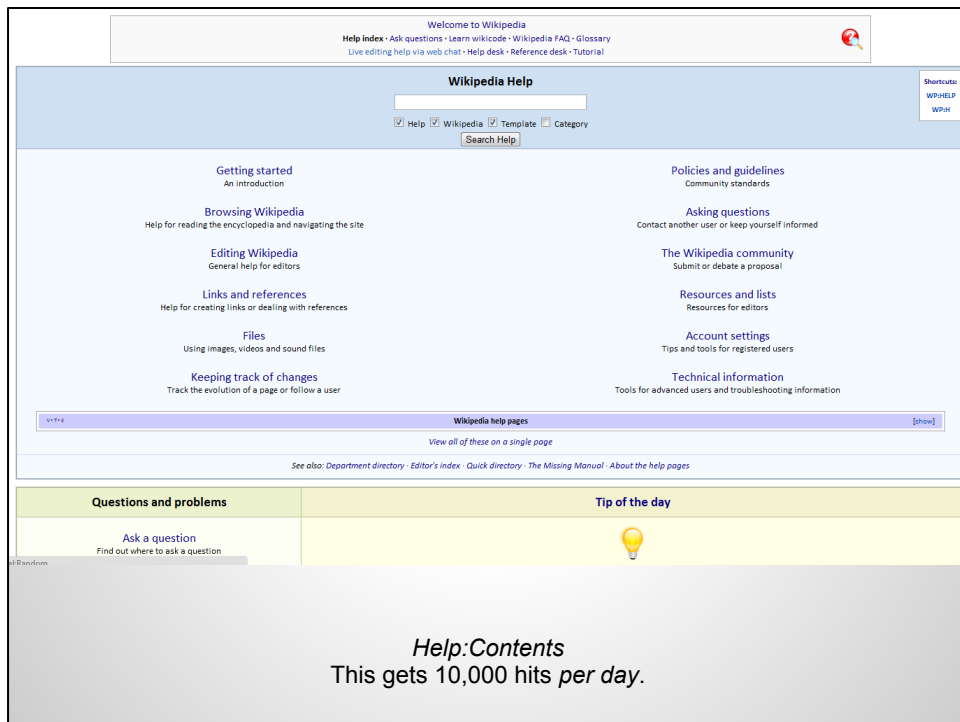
Welcome to Wikipedia
Help index · Ask questions · Learn wikicode · Wikipedia FAQ · Glossary
Live editing help via web chat · Help desk · Reference desk · Tutorial

Wikipedia Help

Help Wikipedia Template Category
Search Help

Shortcuts:
WP:HELP
WP:H

Getting started
An introduction

Policies and guidelines
Community standards

Browsing Wikipedia
Help for reading the encyclopedia and navigating the site

Asking questions
Contact another user or keep yourself informed

Editing Wikipedia
General help for editors

The Wikipedia community
Submit or debate a proposal

Links and references
Help for creating links or dealing with references

Resources and lists
Resources for editors

Files
Using images, videos and sound files

Account settings
Tips and tools for registered users

Keeping track of changes
Track the evolution of a page or follow a user

Technical information
Tools for advanced users and troubleshooting information

v·t·e
Wikipedia help pages
[show]

View all of these on a single page

See also: Department directory · Editor's index · Quick directory · The Missing Manual · About the help pages

Questions and problems

Tip of the day

Ask a question
Find out where to ask a question

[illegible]Random

Help:Contents
This gets 10,000 hits per day.